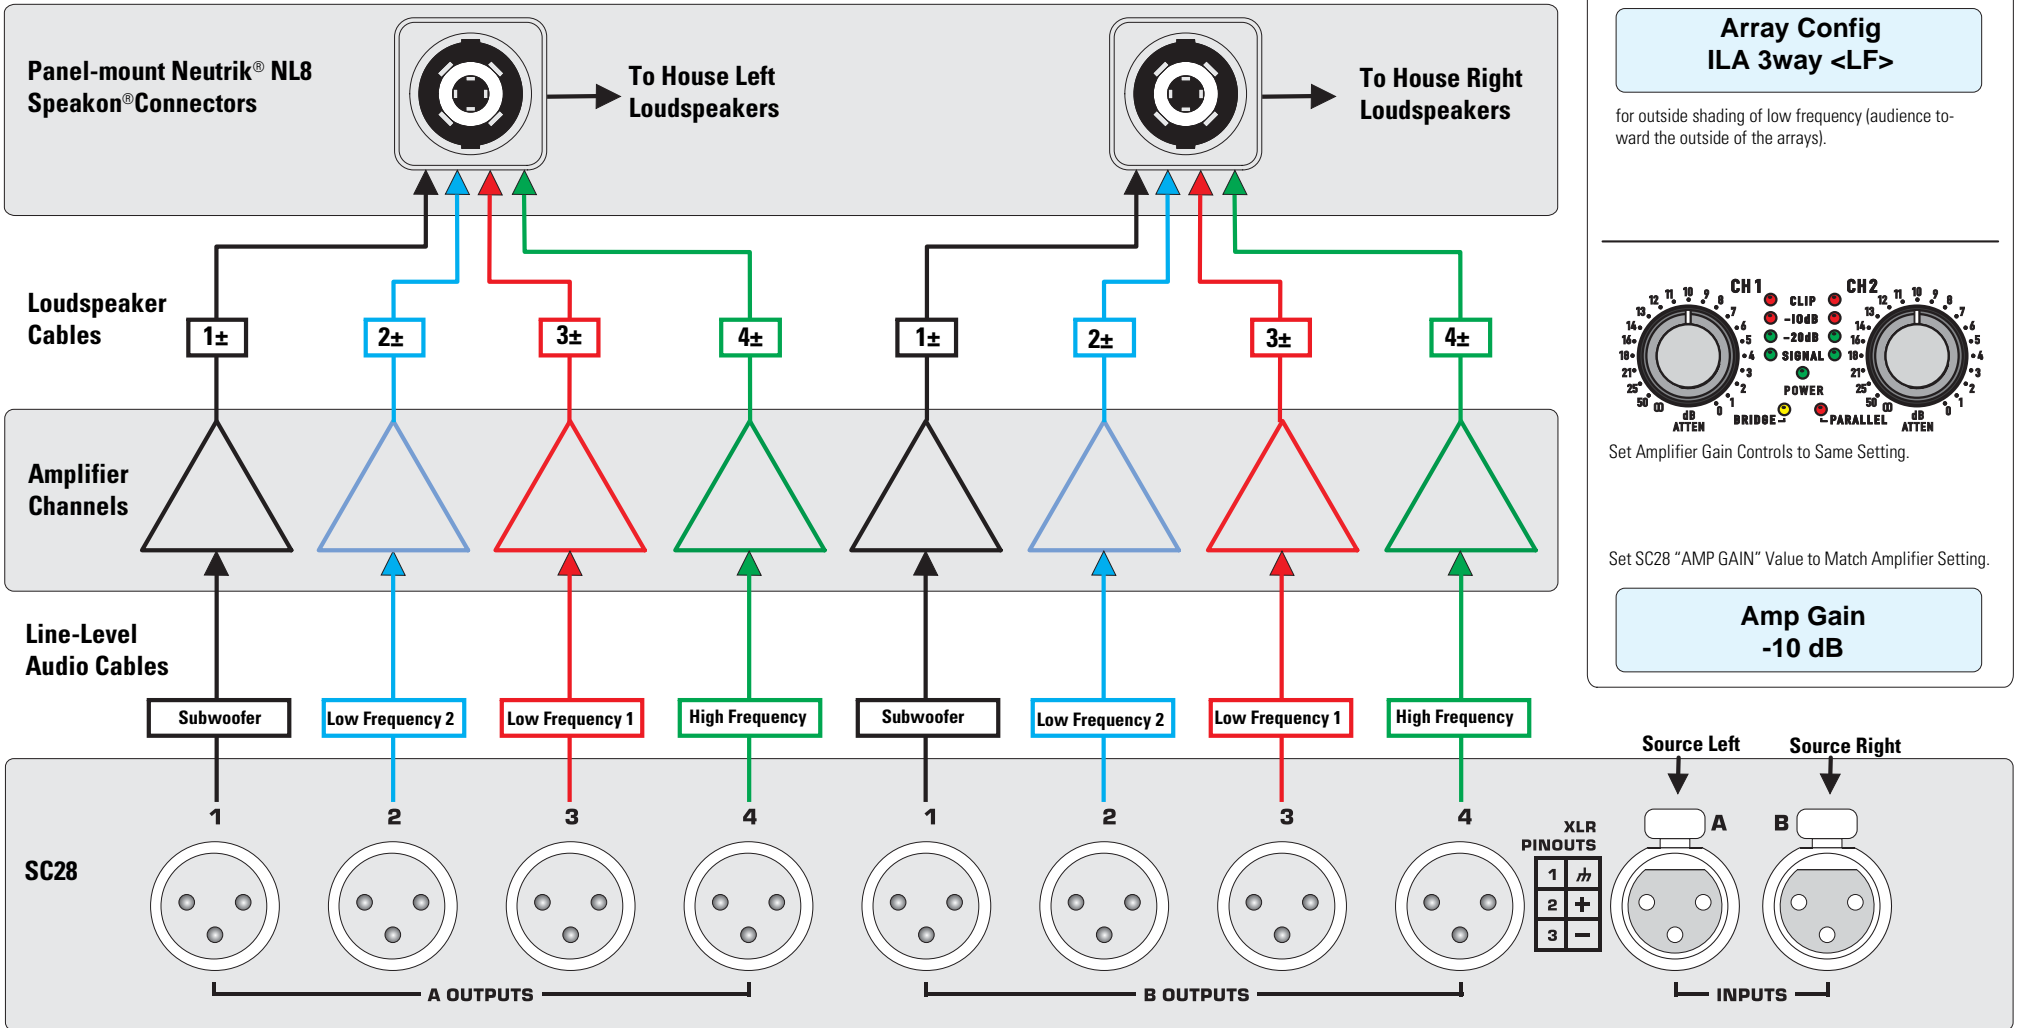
Panel-mount Neutrik® NL8 Speakon® Connectors

To House Left Loudspeakers

To House Right Loudspeakers

Array Config
ILA 3way <LF>

for outside shading of low frequency (audience toward the outside of the arrays).

Loudspeaker Cables

1± 2± 3± 4± 1± 2± 3± 4±

CH 1 CH 2 CLIP -10dB -20dB SIGNAL POWER BRIDGE PARALLEL dB ATTEN dB ATTEN

Set Amplifier Gain Controls to Same Setting.

Amplifier Channels

Set SC28 “AMP GAIN” Value to Match Amplifier Setting.

Amp Gain
-10 dB

Line-Level Audio Cables

Subwoofer | Low Frequency 2 | Low Frequency 1 | High Frequency | Subwoofer | Low Frequency 2 | Low Frequency 1 | High Frequency

Source Left Source Right

SC28

1 2 3 4 1 2 3 4

XLR PINOUTS

| 1 | ⏚ |
|---|---|
| 2 | + |
| 3 | − |

A B

A OUTPUTS B OUTPUTS INPUTS